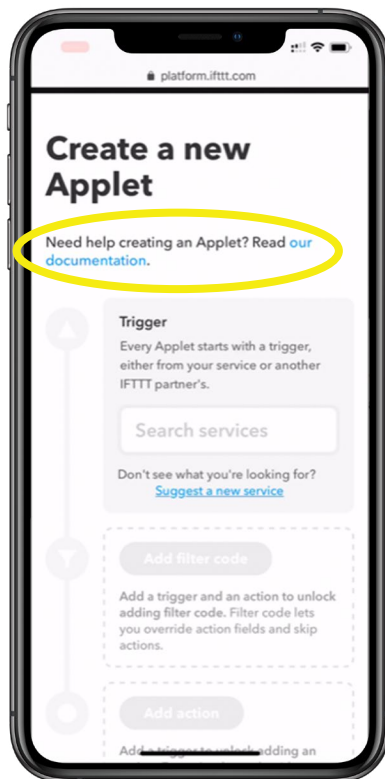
platform.ifttt.com

Create a new Applet

Need help creating an Applet? Read our documentation.

Trigger

Every Applet starts with a trigger, either from your service or another IFTTT partner's.

Search services

Don't see what you're looking for?
Suggest a new service

Add filter code

Add a trigger and an action to unlock adding filter code. Filter code lets you override action fields and skip actions.

Add action

Add a trigger to unlock adding an